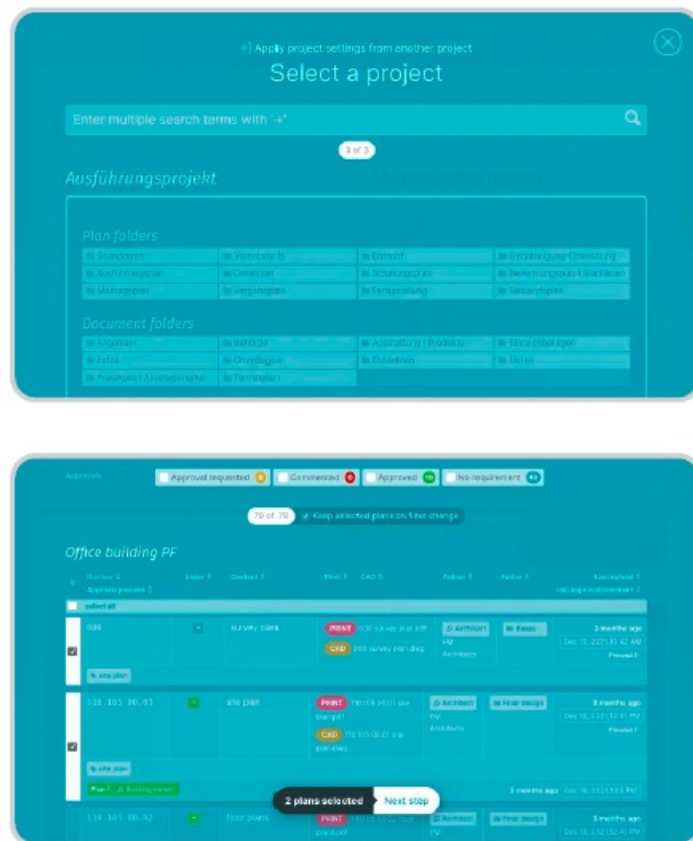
Apply project settings from another project

Select a project

Enter multiple search terms with "+"

3 of 3

Ausführungsprojekt

Plan folders

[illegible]

Document folders

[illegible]

Approval requested 6 | Commented 0 | Approved 10 | No requirement 40

70 of 70 Keep selected plans on filter change

Office building PF

select all

008 | survey plans | PRINT | CAD | Architect | Bases | 3 months ago

110.103 00.01 | site plan | PRINT | CAD | Architect | Final design | 3 months ago

2 plans selected Next step

110.103 00.02 | floor plans | PRINT | Architect | Final design | 3 months ago